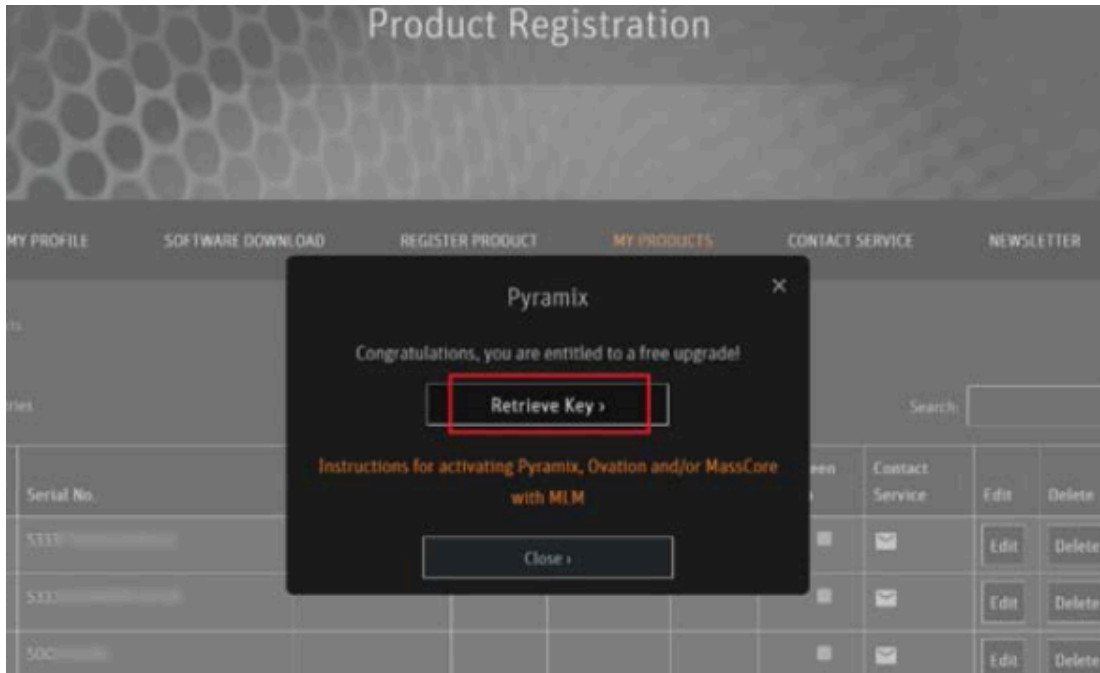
Product Registration

MY PROFILE
SOFTWARE DOWNLOAD
REGISTER PRODUCT
MY PRODUCTS
CONTACT SERVICE
NEWSLETTER

Pyramix

×

Congratulations, you are entitled to a free upgrade!

Retrieve Key ›

Instructions for activating Pyramix, Ovation and/or MassCore with MLM

Close ›

Search:

| Serial No. | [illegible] | Contact Service | Edit | Delete |
|---|---|---|---|---|
| 533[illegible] | | | Edit | Delete |
| 533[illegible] | | | Edit | Delete |
| 50C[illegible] | | | Edit | Delete |